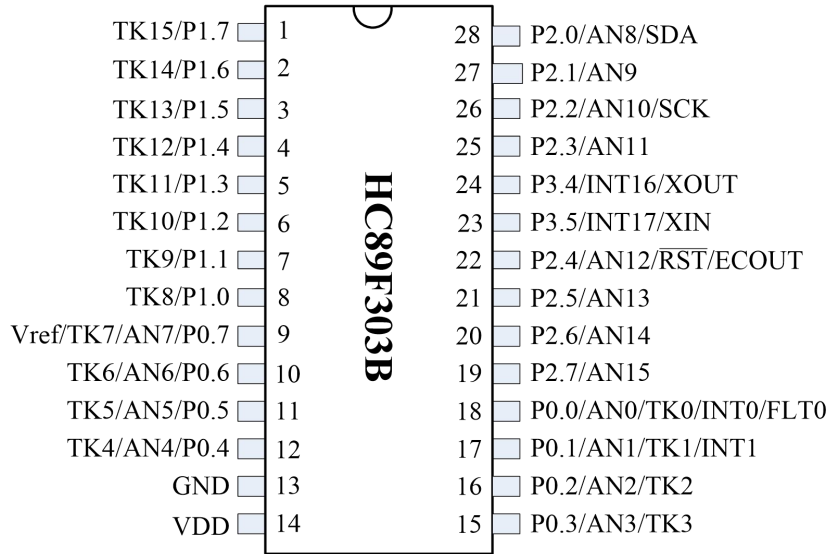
TK15/P1.7 1
TK14/P1.6 2
TK13/P1.5 3
TK12/P1.4 4
TK11/P1.3 5
TK10/P1.2 6
TK9/P1.1 7
TK8/P1.0 8
Vref/TK7/AN7/P0.7 9
TK6/AN6/P0.6 10
TK5/AN5/P0.5 11
TK4/AN4/P0.4 12
GND 13
VDD 14

HC89F303B

28 P2.0/AN8/SDA
27 P2.1/AN9
26 P2.2/AN10/SCK
25 P2.3/AN11
24 P3.4/INT16/XOUT
23 P3.5/INT17/XIN
22 P2.4/AN12/$\overline{RST}$/ECOUT
21 P2.5/AN13
20 P2.6/AN14
19 P2.7/AN15
18 P0.0/AN0/TK0/INT0/FLT0
17 P0.1/AN1/TK1/INT1
16 P0.2/AN2/TK2
15 P0.3/AN3/TK3